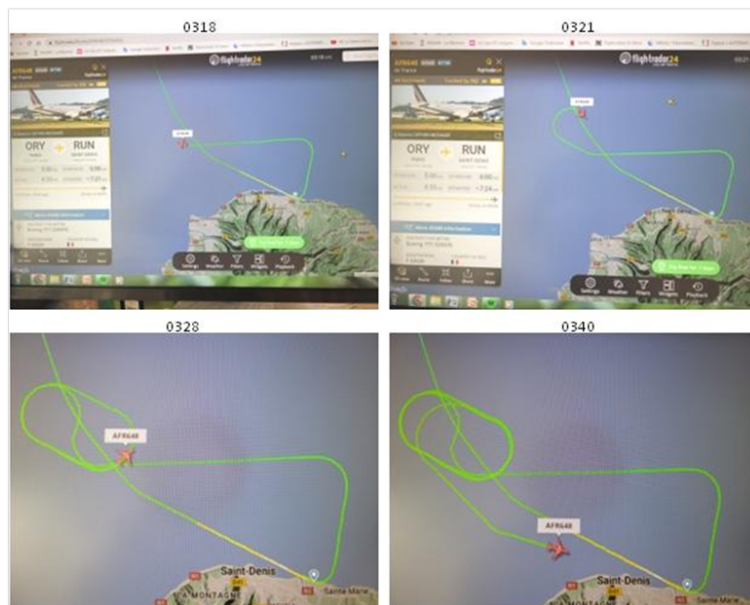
0318

flightradar24

AFR648

ORY

RUN

Settings

Weather

Filters

Widgets

Playback

0321

flightradar24

AFR648

ORY

RUN

Settings

Weather

Filters

Widgets

Playback

0328

AFR648

Saint-Denis

Sainte-Marie

MONTAGNE

0340

AFR648

Saint-Denis

Sainte-Marie